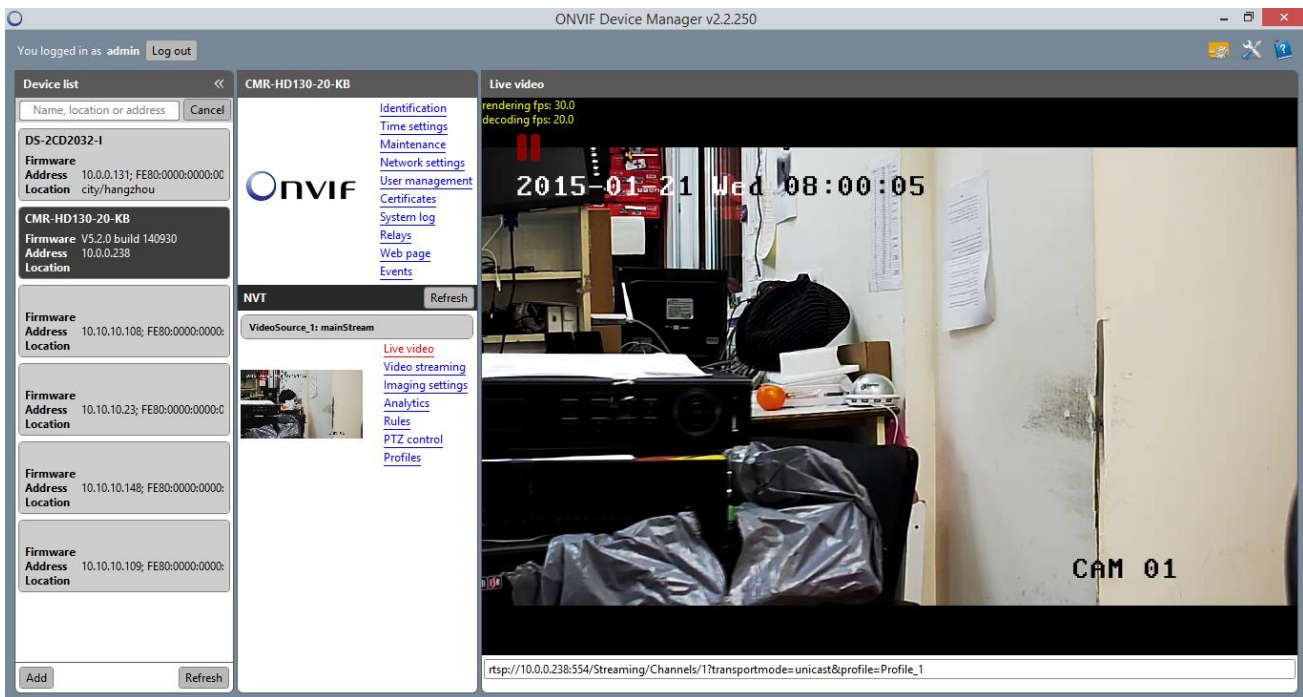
ONVIF Device Manager v2.2.250

You logged in as admin Log out

Device list

Name, location or address Cancel

DS-2CD2032-I
Firmware
Address 10.0.0.131; FE80:0000:0000:00
Location city/hangzhou

CMR-HD130-20-KB
Firmware V5.2.0 build 140930
Address 10.0.0.238
Location

Firmware
Address 10.10.10.108; FE80:0000:0000:
Location

Firmware
Address 10.10.10.23; FE80:0000:0000:0
Location

Firmware
Address 10.10.10.148; FE80:0000:0000:
Location

Firmware
Address 10.10.10.109; FE80:0000:0000:
Location

Add Refresh

CMR-HD130-20-KB

ONVIF

Identification
Time settings
Maintenance
Network settings
User management
Certificates
System log
Relays
Web page
Events

NVT Refresh

VideoSource_1: mainStream

Live video
Video streaming
Imaging settings
Analytics
Rules
PTZ control
Profiles

Live video

rendering fps: 30.0
decoding fps: 20.0

2015-01-21 Wed 08:00:05

CAM 01

rtsp://10.0.0.238:554/Streaming/Channels/1?transportmode=unicast&profile=Profile_1